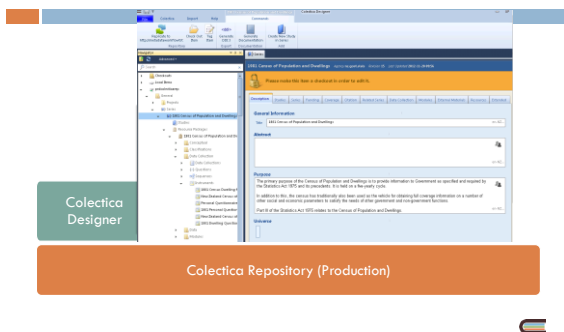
Colectica Designer

Please lock this item in order to edit it.

General Information

Abstract

Purpose

The primary purpose of the Census of Population and Dwellings is to provide information to Government as specified and required by the Statistics Act 1975 and its precedents. It is held on a five-yearly cycle.

In addition to this, the census has traditionally also been used as the vehicle for obtaining full coverage information on a number of other social and economic parameters to satisfy the needs of other government and non-government functions.

Part III of the Statistics Act 1975 relates to the Census of Population and Dwellings.

Universe

Colectica
Designer

Colectica Repository (Production)